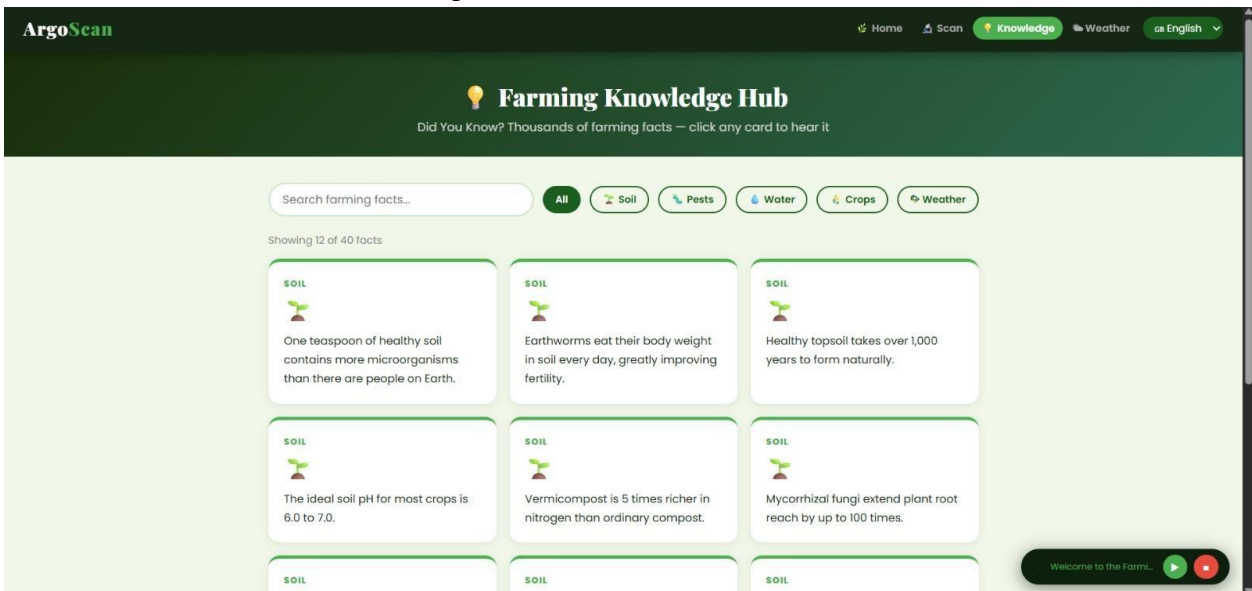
ArgoScan

Home Scan Knowledge Weather GB English

Farming Knowledge Hub

Did You Know? Thousands of farming facts — click any card to hear it

Search farming facts...

All Soil Pests Water Crops Weather

Showing 12 of 40 facts

SOIL

One teaspoon of healthy soil contains more microorganisms than there are people on Earth.

SOIL

Earthworms eat their body weight in soil every day, greatly improving fertility.

SOIL

Healthy topsoil takes over 1,000 years to form naturally.

SOIL

The ideal soil pH for most crops is 6.0 to 7.0.

SOIL

Vermicompost is 5 times richer in nitrogen than ordinary compost.

SOIL

Mycorrhizal fungi extend plant root reach by up to 100 times.

SOIL

SOIL

SOIL

Welcome to the Farmi...